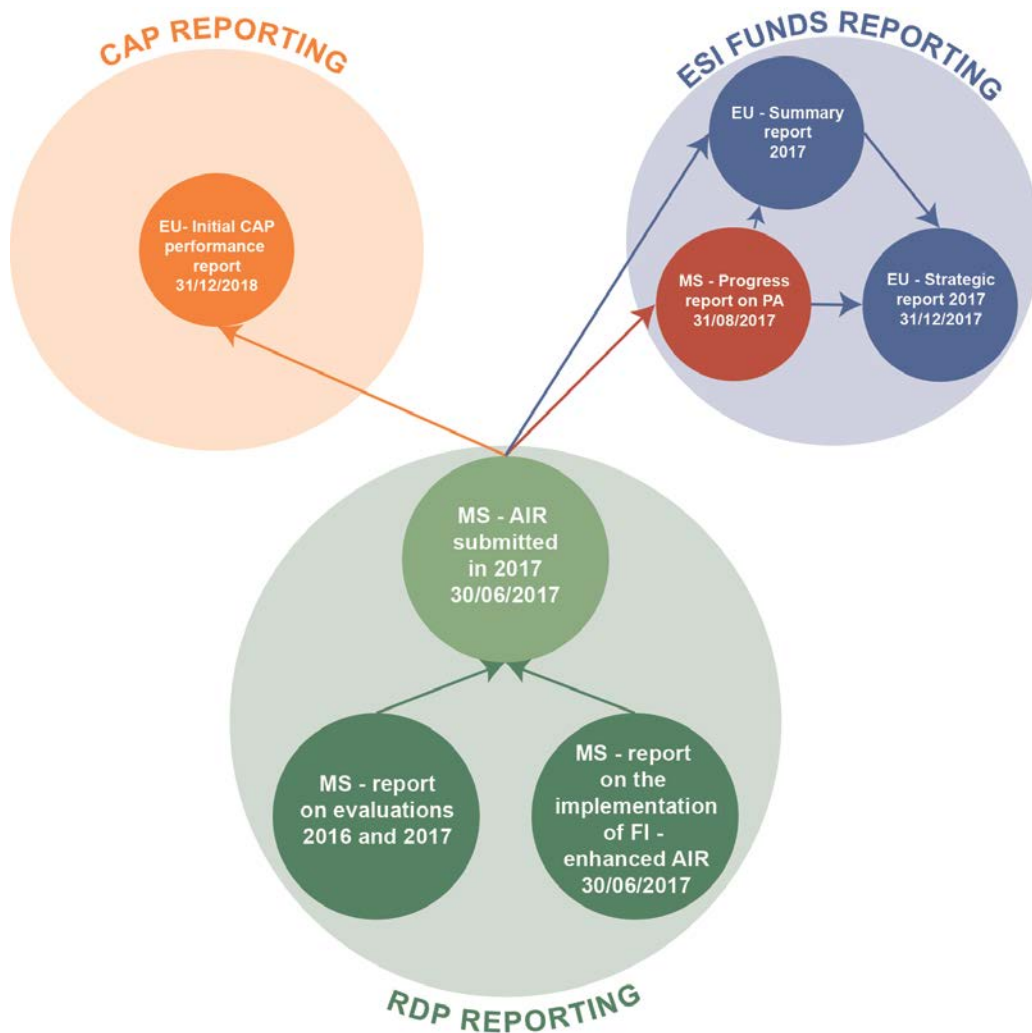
CAP REPORTING

EU- Initial CAP performance report 31/12/2018

ESI FUNDS REPORTING

EU - Summary report 2017

MS - Progress report on PA 31/08/2017

EU - Strategic report 2017 31/12/2017

MS - AIR submitted in 2017 30/06/2017

MS - report on evaluations 2016 and 2017

MS - report on the implementation of FI - enhanced AIR 30/06/2017

RDP REPORTING